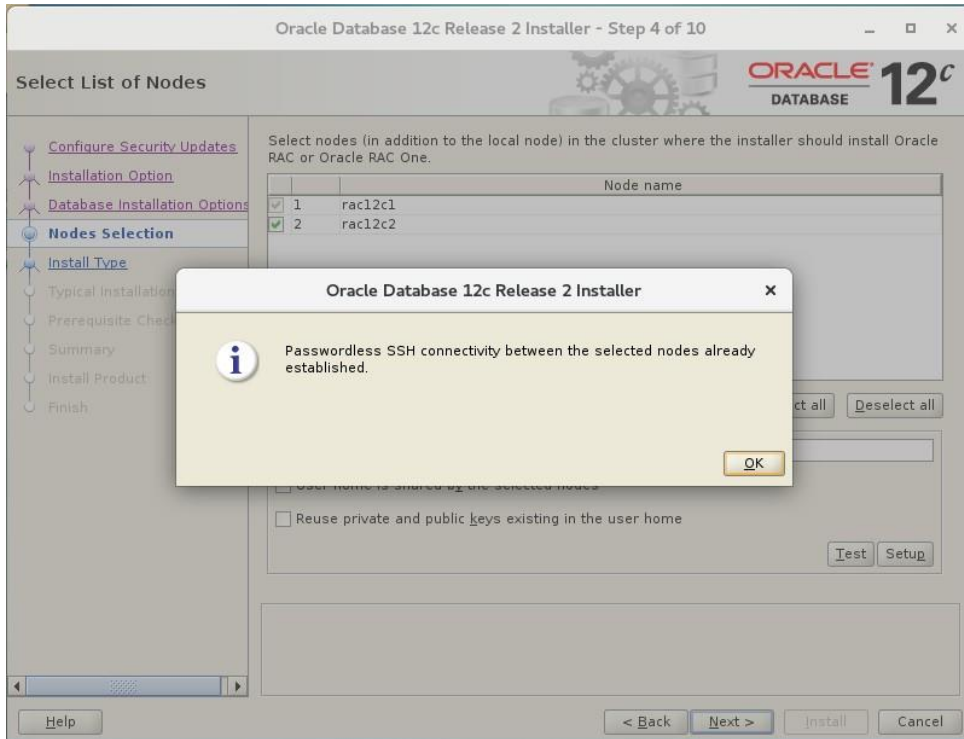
Oracle Database 12c Release 2 Installer - Step 4 of 10

Select List of Nodes

ORACLE DATABASE 12c

Configure Security Updates
Installation Option
Database Installation Options
Nodes Selection
Install Type
Typical Installation
Prerequisite Checks
Summary
Install Product
Finish

Select nodes (in addition to the local node) in the cluster where the installer should install Oracle RAC or Oracle RAC One.

| | | Node name |
|---|---|---|
| ☑ | 1 | rac12c1 |
| ☑ | 2 | rac12c2 |

ct all
Deselect all

User home is shared by the selected nodes

Reuse private and public keys existing in the user home

Test
Setup

Oracle Database 12c Release 2 Installer

Passwordless SSH connectivity between the selected nodes already established.

OK

Help
< Back
Next >
Install
Cancel